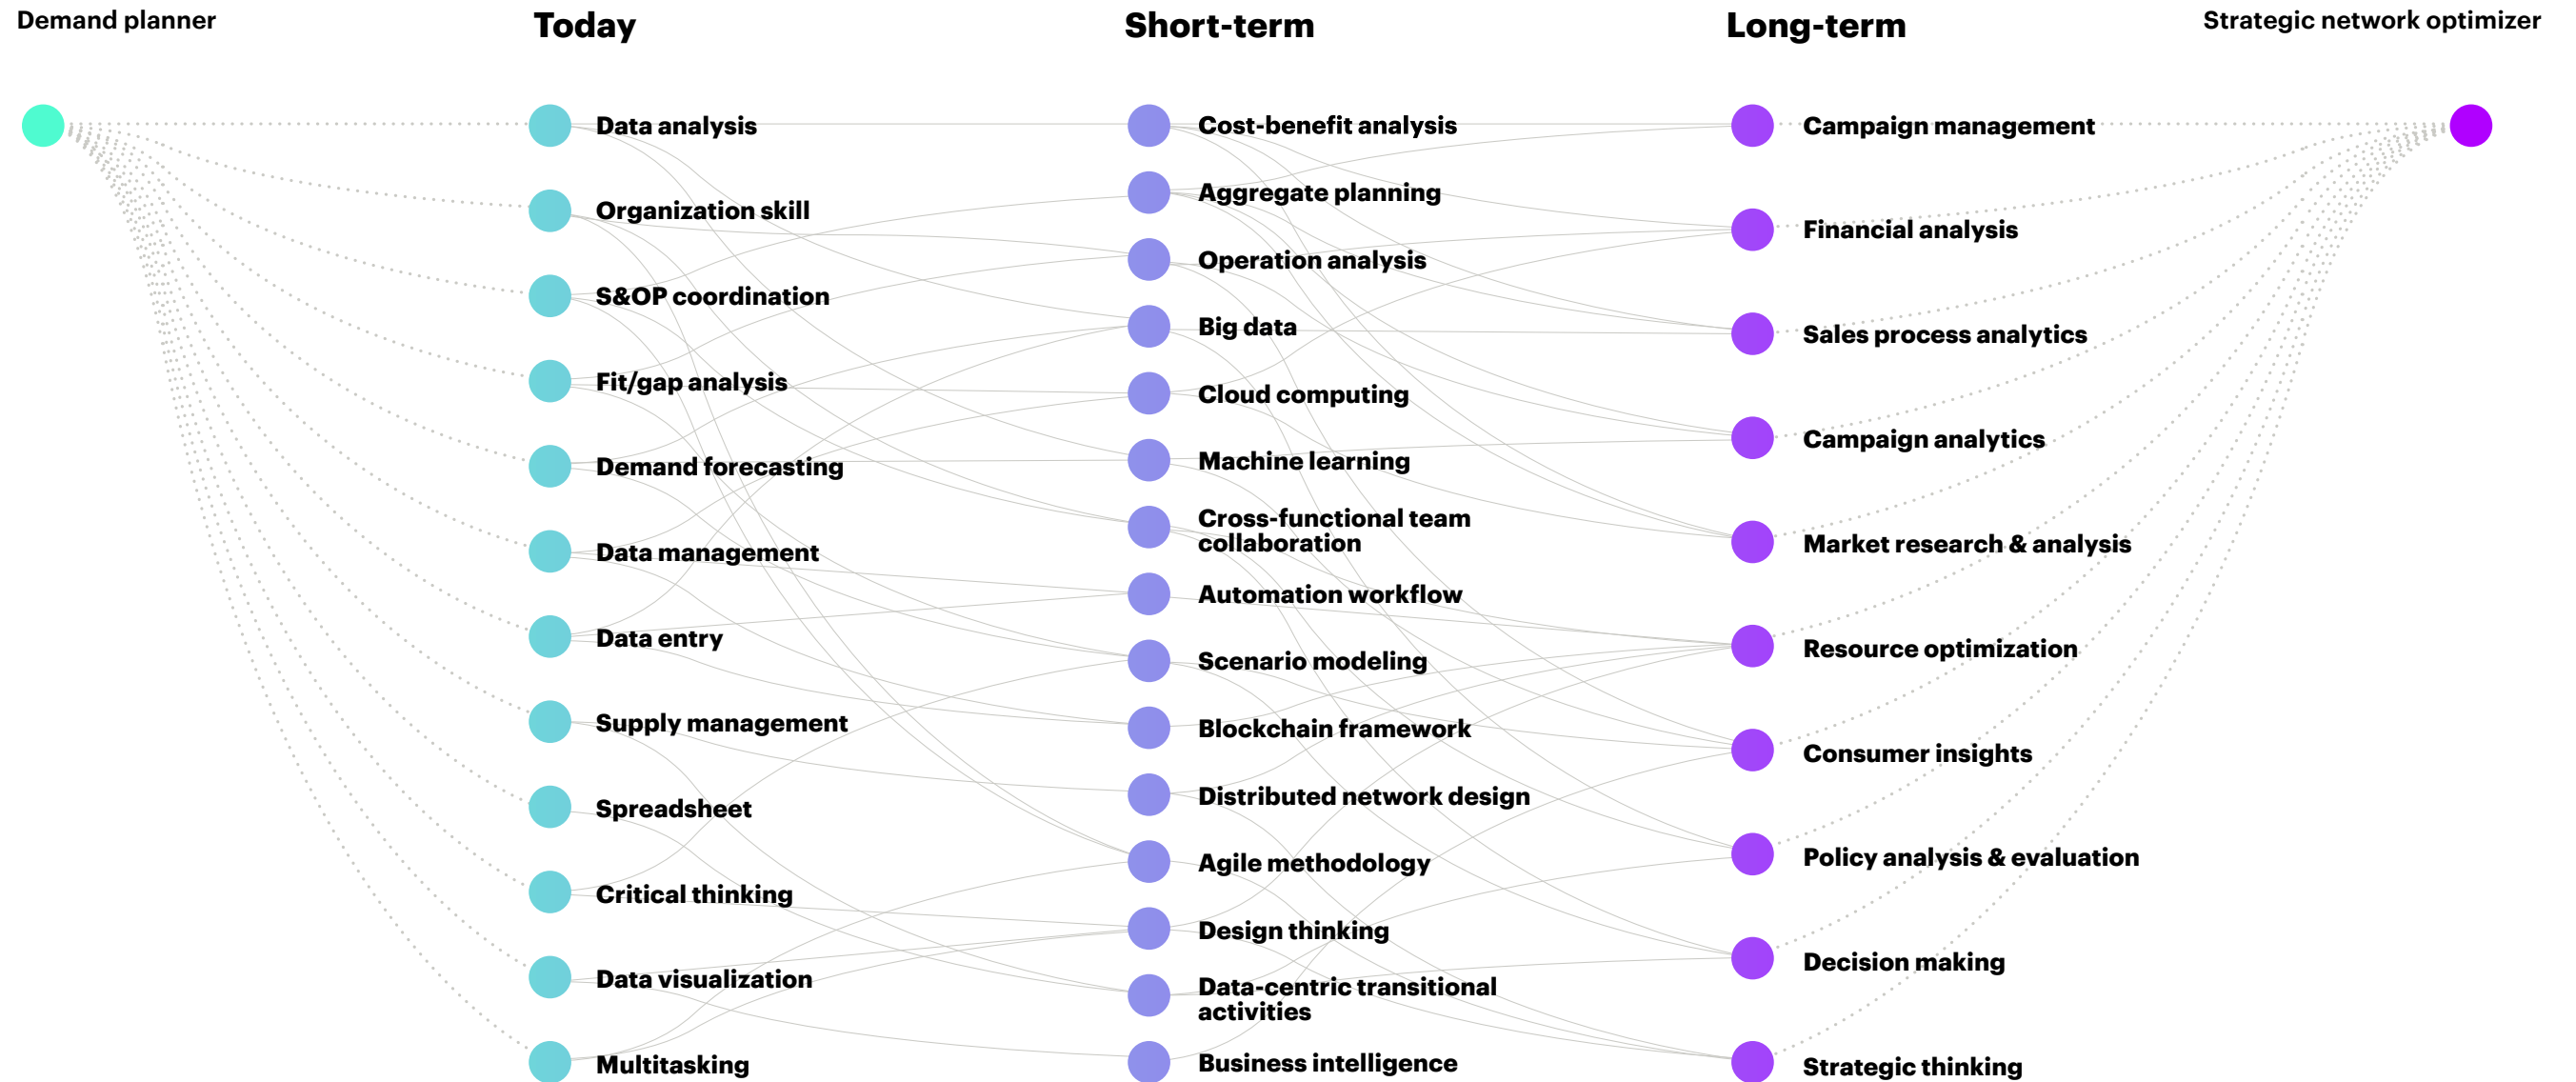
Demand planner

Today

Short-term

Long-term

Strategic network optimizer

Data analysis
Organization skill
S&OP coordination
Fit/gap analysis
Demand forecasting
Data management
Data entry
Supply management
Spreadsheet
Critical thinking
Data visualization
Multitasking

Cost-benefit analysis
Aggregate planning
Operation analysis
Big data
Cloud computing
Machine learning
Cross-functional team collaboration
Automation workflow
Scenario modeling
Blockchain framework
Distributed network design
Agile methodology
Design thinking
Data-centric transitional activities
Business intelligence

Campaign management
Financial analysis
Sales process analytics
Campaign analytics
Market research & analysis
Resource optimization
Consumer insights
Policy analysis & evaluation
Decision making
Strategic thinking